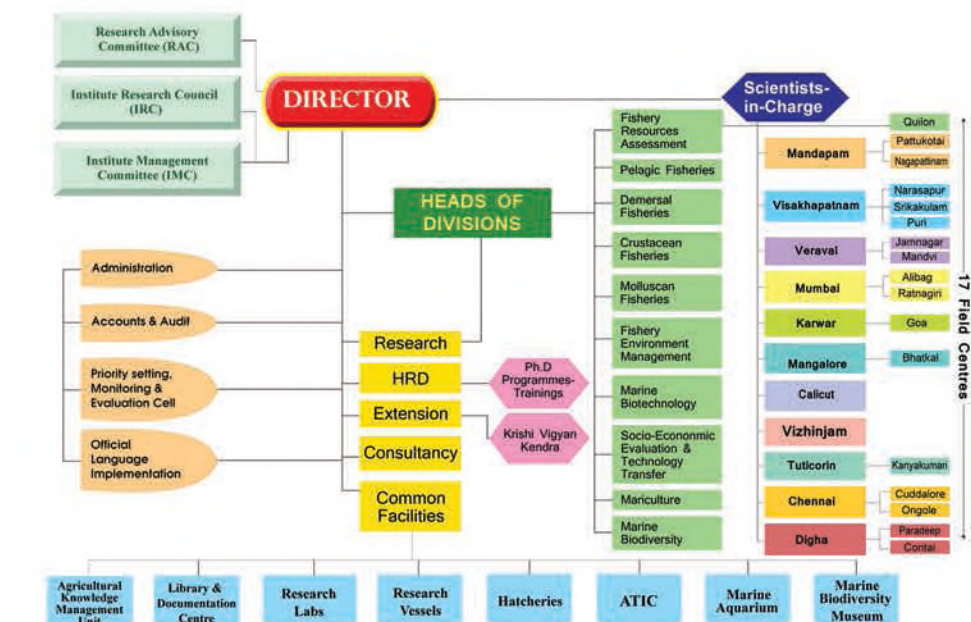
Research Advisory Committee (RAC)

Institute Research Council (IRC)

Institute Management Committee (IMC)

DIRECTOR

Scientists-in-Charge

HEADS OF DIVISIONS

Administration

Accounts & Audit

Priority setting, Monitoring & Evaluation Cell

Official Language Implementation

Research

HRD

Extension

Consultancy

Common Facilities

Ph.D Programmes-Trainings

Krishi Vigyan Kendra

Fishery Resources Assessment

Pelagic Fisheries

Demersal Fisheries

Crustacean Fisheries

Molluscan Fisheries

Fishery Environment Management

Marine Biotechnology

Socio-Econonmic Evaluation & Technology Transfer

Mariculture

Marine Biodiversity

Quilon

Mandapam

Pattukotai

Nagapattinam

Visakhapatnam

Narasapur

Srikakulam

Puri

Veraval

Jamnagar

Mandvi

Mumbai

Alibag

Ratnagiri

Karwar

Goa

Mangalore

Bhatkal

Calicut

Vizhinjam

Tuticorin

Kanyakumari

Chennai

Cuddalore

Ongole

Digha

Paradeep

Contai

17 Field Centres

Agricultural Knowledge Management Unit

Library & Documentation Centre

Research Labs

Research Vessels

Hatcheries

ATIC

Marine Aquarium

Marine Biodiversity Museum